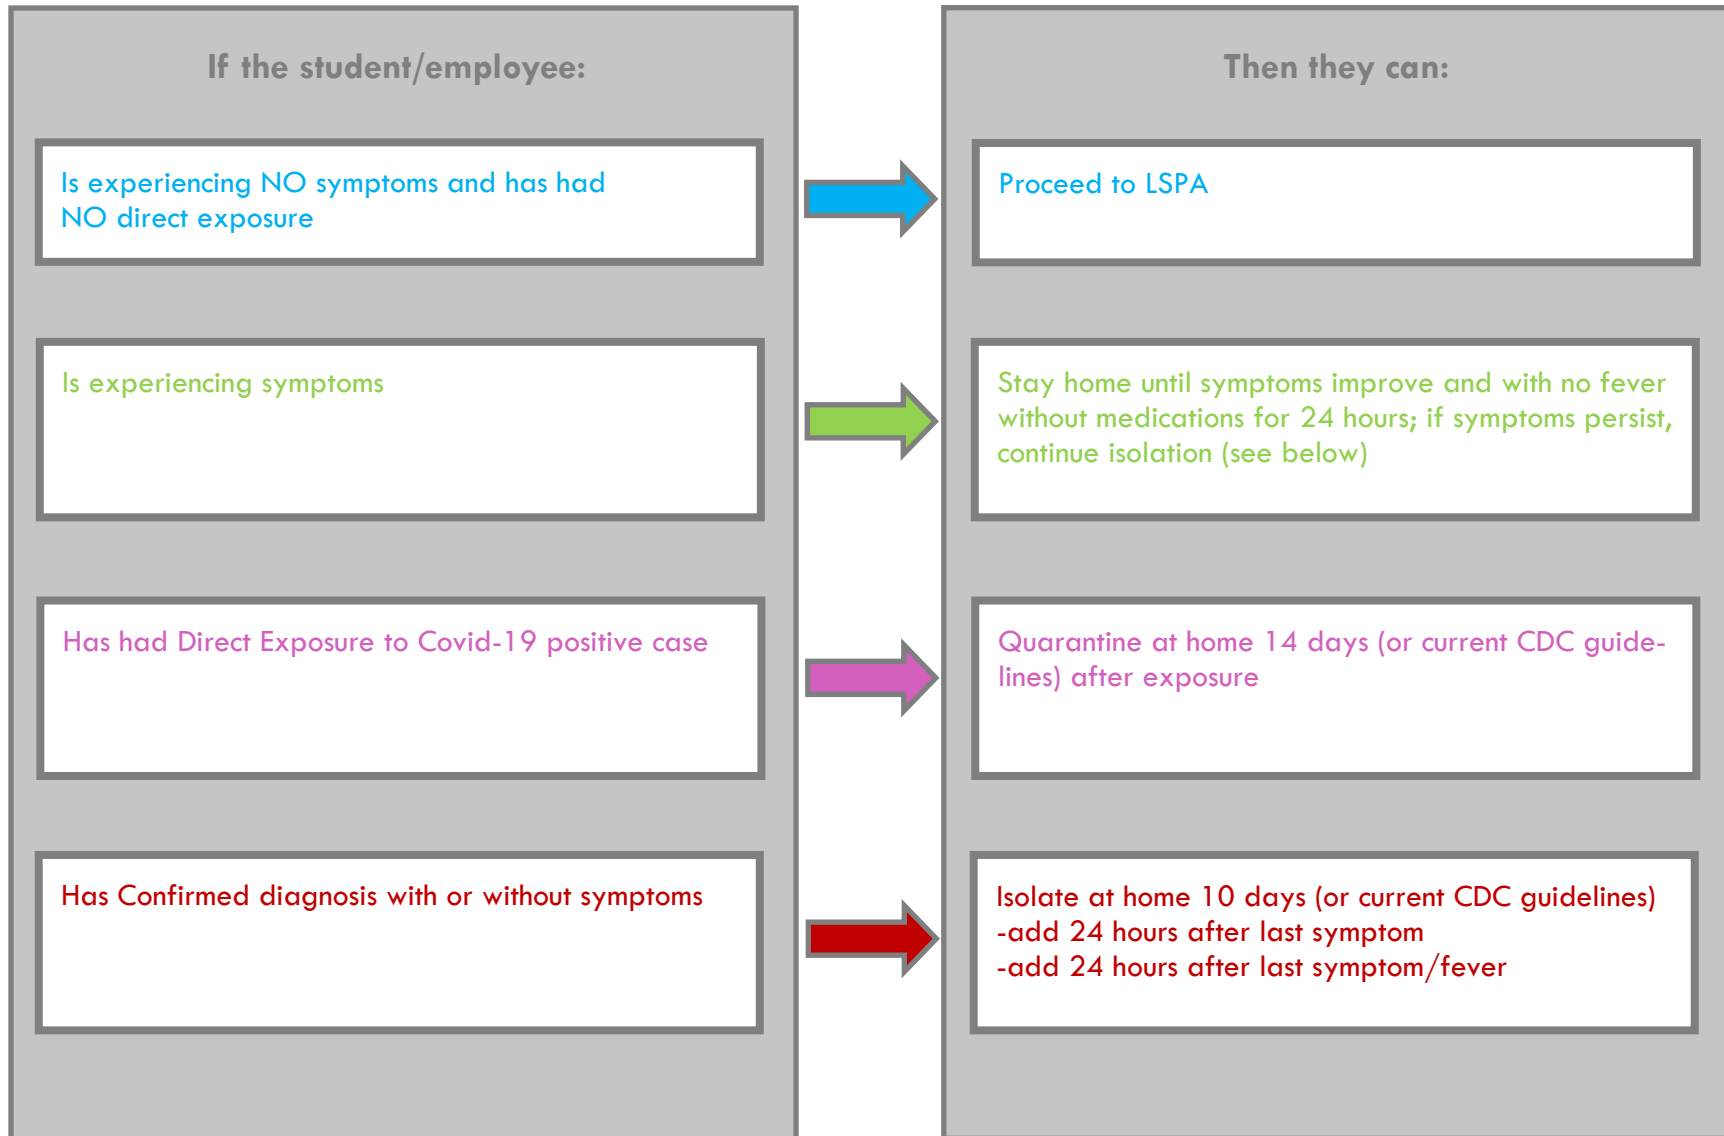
If the student/employee:

Is experiencing NO symptoms and has had NO direct exposure

Is experiencing symptoms

Has had Direct Exposure to Covid-19 positive case

Has Confirmed diagnosis with or without symptoms

Then they can:

Proceed to LSPA

Stay home until symptoms improve and with no fever without medications for 24 hours; if symptoms persist, continue isolation (see below)

Quarantine at home 14 days (or current CDC guidelines) after exposure

Isolate at home 10 days (or current CDC guidelines)
-add 24 hours after last symptom
-add 24 hours after last symptom/fever